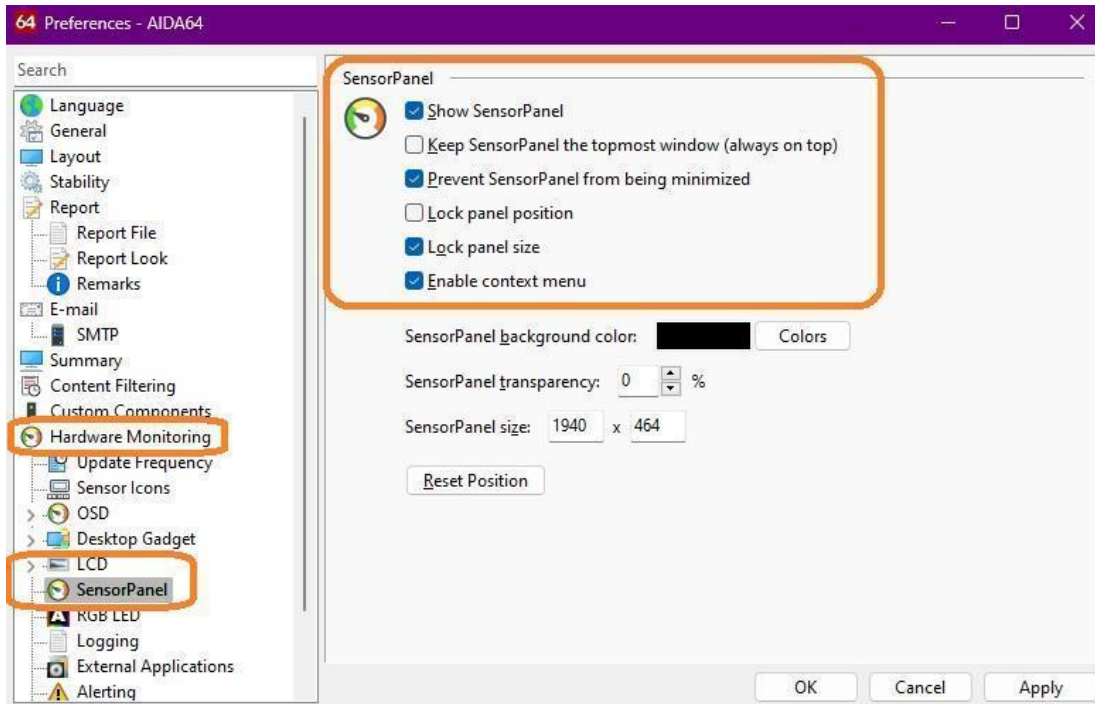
64 Preferences - AIDA64

Search

Language
General
Layout
Stability
Report
Report File
Report Look
Remarks
E-mail
SMTP
Summary
Content Filtering
Custom Components
Hardware Monitoring
Update Frequency
Sensor Icons
OSD
Desktop Gadget
LCD
SensorPanel
RGB LED
Logging
External Applications
Alerting

SensorPanel

Show SensorPanel
Keep SensorPanel the topmost window (always on top)
Prevent SensorPanel from being minimized
Lock panel position
Lock panel size
Enable context menu

SensorPanel background color: Colors

SensorPanel transparency: 0 %

SensorPanel size: 1940 x 464

Reset Position

OK Cancel Apply